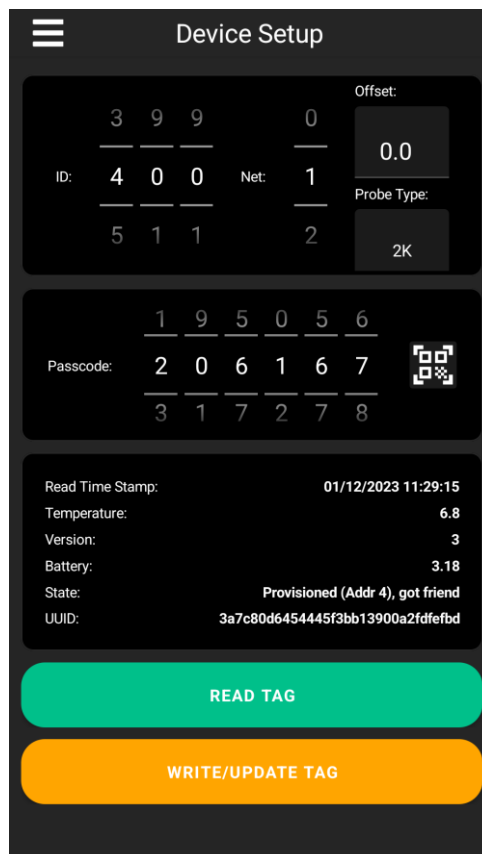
Device Setup

Offset:

3 9 9
ID: 4 0 0
5 1 1

0
Net: 1
2

0.0

Probe Type:

2K

1 9 5 0 5 6
Passcode: 2 0 6 1 6 7
3 1 7 2 7 8

Read Time Stamp: 01/12/2023 11:29:15
Temperature: 6.8
Version: 3
Battery: 3.18
State: Provisioned (Addr 4), got friend
UUID: 3a7c80d6454445f3bb13900a2fdfefbd

READ TAG

WRITE/UPDATE TAG